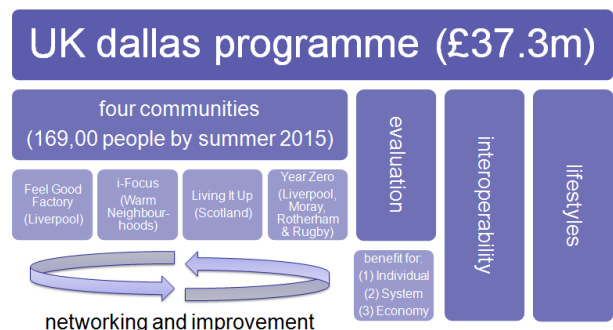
UK dallas programme (£37.3m)

four communities
(169,00 people by summer 2015)

Feel Good Factory (Liverpool)

i-Focus (Warm Neighbourhoods)

Living It Up (Scotland)

Year Zero (Liverpool, Moray, Rotherham & Rugby)

evaluation

interoperability

lifestyles

benefit for:
(1) Individual
(2) System
(3) Economy

networking and improvement